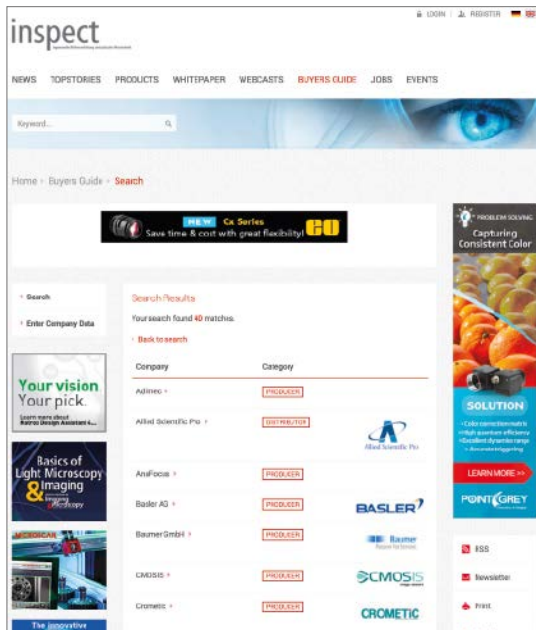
inspect

LOGIN | REGISTER

NEWS TOPSTORIES PRODUCTS WHITEPAPER WEBCASTS BUYERS GUIDE JOBS EVENTS

Keyword...

Home › Buyers Guide › Search

NEW Cx Series
Save time & cost with great flexibility!

PROBLEM SOLVING
Capturing Consistent Color

SOLUTION

LEARN MORE >>

POINTGREY

Search

Enter Company Data

Your vision Your pick.

Basics of Light Microscopy & Imaging

The innovative

Search Results

Your search found 40 matches.

Back to search

| Company | Category | |
|---|---|---|
| Adimec › | PRODUCER | |
| Allied Scientific Pro › | DISTRIBUTOR | Allied Scientific Pro |
| AnaFocus › | PRODUCER | |
| Basler AG › | PRODUCER | BASLER |
| Baumer GmbH › | PRODUCER | Baumer |
| CMOSIS › | PRODUCER | CMOSIS |
| Crometic › | PRODUCER | CROMETIC |

RSS

Newsletter

Print